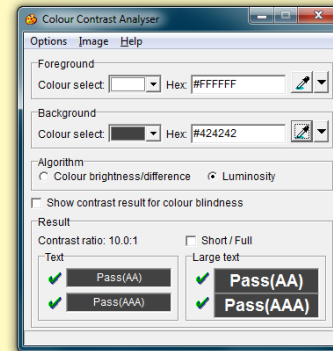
Colour Contrast Analyser

Options Image Help

Foreground
Colour select: Hex: #FFFFFF

Background
Colour select: Hex: #424242

Algorithm
Colour brightness/difference Luminosity

Show contrast result for colour blindness

Result
Contrast ratio: 10.0:1
Short / Full

Text
Pass(AA)
Pass(AAA)

Large text
Pass(AA)
Pass(AAA)